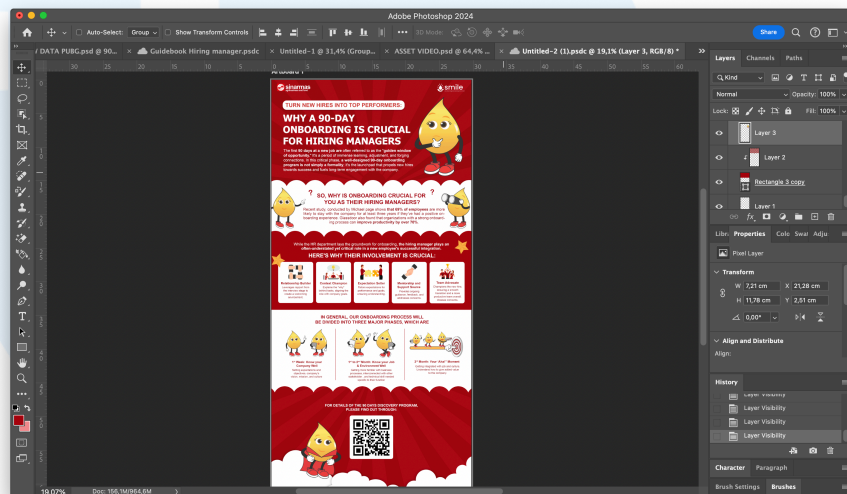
Adobe Photoshop 2024

Auto-Select: Group
Show Transform Controls
3D Mode
Share

/ DATA PUBG.psd @ 90...
Guidebook Hiring manager.psdc
Untitled-1 @ 31,4% (Group...
ASSET VIDEO.psd @ 64,4% ...
Untitled-2 (1).psdc @ 19,1% (Layer 3, RGB/8) *

Artboard 1

sinarmas
smile

TURN NEW HIRES INTO TOP PERFORMERS:
WHY A 90-DAY ONBOARDING IS CRUCIAL FOR HIRING MANAGERS

SO, WHY IS ONBOARDING CRUCIAL FOR YOU AS THEIR HIRING MANAGERS?

HERE'S WHY THEIR INVOLVEMENT IS CRUCIAL:

Relationship Builder
Guided Champion
Expectation Setter
Mentorship and Support Source
Team Advocate

IN GENERAL, OUR ONBOARDING PROCESS WILL BE DIVIDED INTO THREE MAJOR PHASES, WHICH ARE

FOR DETAILS OF THE 90 DAYS DISCOVERY PROGRAM, PLEASE FIND OUT THROUGH:

Layers
Channels
Paths
Kind
Normal
Opacity: 100%
Lock:
Fill: 100%
Layer 3
Layer 2
Rectangle 3 copy
Layer 1

Libr
Properties
Colo
Swat
Adju
Pixel Layer
Transform
W 7,21 cm
X 21,28 cm
H 11,78 cm
Y 2,51 cm
0,00°
Align and Distribute
Align:

History
Layer Visibility
Layer Visibility
Layer Visibility
Layer Visibility

Character
Paragraph
Brush Settings
Brushes

19,07%
Doc: 156,1M/964,6M